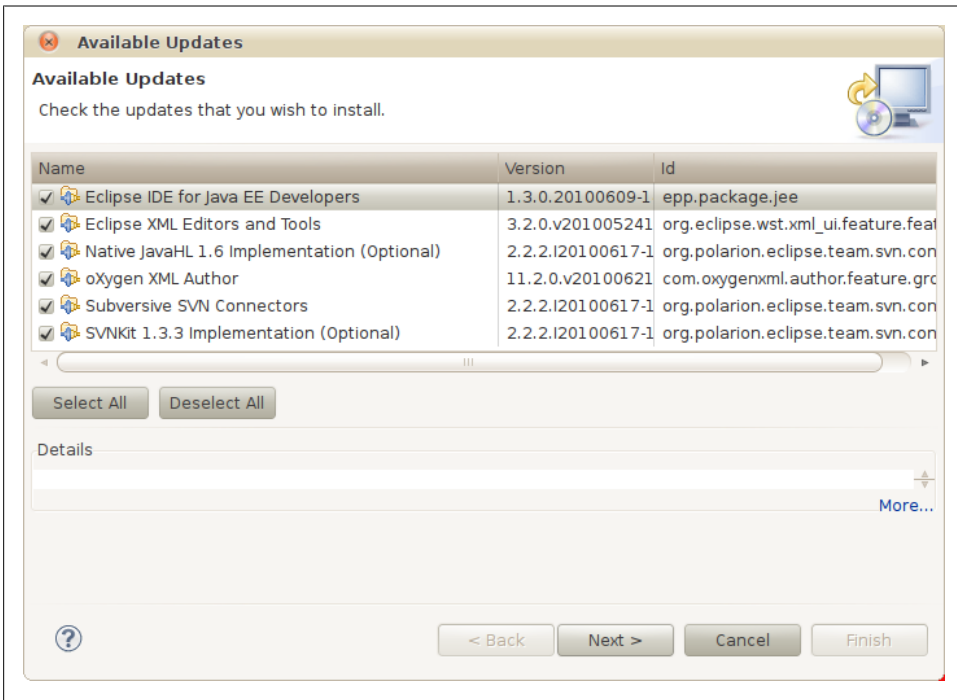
Available Updates

Available Updates

Check the updates that you wish to install.

| Name | Version | Id |
|---|---|---|
| Eclipse IDE for Java EE Developers | 1.3.0.20100609-1 | epp.package.jee |
| Eclipse XML Editors and Tools | 3.2.0.v201005241 | org.eclipse.wst.xml_ui.feature.feat |
| Native JavaHL 1.6 Implementation (Optional) | 2.2.2.I20100617-1 | org.polarion.eclipse.team.svn.con |
| oXygen XML Author | 11.2.0.v20100621 | com.oxygenxml.author.feature.grc |
| Subversive SVN Connectors | 2.2.2.I20100617-1 | org.polarion.eclipse.team.svn.con |
| SVNKit 1.3.3 Implementation (Optional) | 2.2.2.I20100617-1 | org.polarion.eclipse.team.svn.con |

Select All  Deselect All

Details

More...

< Back  Next >  Cancel  Finish